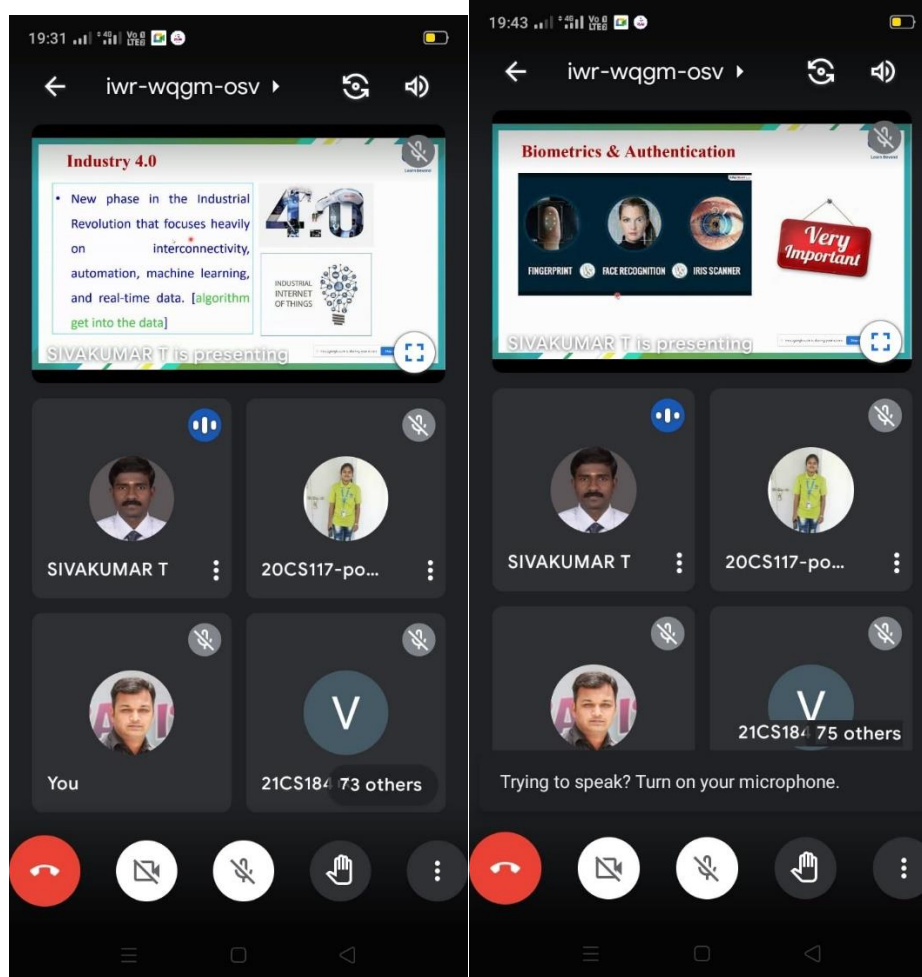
19:31 Vo LTE

iwr-wqgm-osv ▸

Industry 4.0

• New phase in the Industrial Revolution that focuses heavily on interconnectivity, automation, machine learning, and real-time data. [algorithm get into the data]

4.0

INDUSTRIAL INTERNET OF THINGS

SIVAKUMAR T is presenting

SIVAKUMAR T

20CS117-po...

You

V

21CS184 73 others

19:43 Vo LTE

iwr-wqgm-osv ▸

Biometrics & Authentication

FINGERPRINT VS FACE RECOGNITION VS IRIS SCANNER

Very Important

SIVAKUMAR T is presenting

SIVAKUMAR T

20CS117-po...

V

21CS184 75 others

Trying to speak? Turn on your microphone.